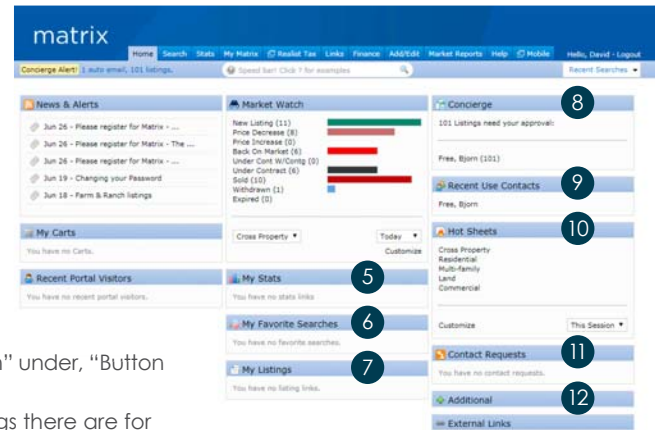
matrix

Home Search Stats My Matrix Realist Tax Links Finance Add/Edit Market Reports Help Mobile Hello, David - Logout

Concierge Alert! 1 auto email, 101 listings. Speed bar! Click ? for examples Recent Searches

News & Alerts
Jun 26 - Please register for Matrix - ...
Jun 26 - Please register for Matrix - The ...
Jun 26 - Please register for Matrix - ...
Jun 19 - Changing your Password
Jun 18 - Farm & Ranch listings

My Carts
You have no Carts.

Recent Portal Visitors
You have no recent portal visitors.

Market Watch
New Listing (11)
Price Decrease (8)
Price Increase (0)
Back On Market (6)
Under Cont W/Contg (0)
Under Contract (6)
Sold (10)
Withdrawn (1)
Expired (0)
Cross Property Today
Customize

My Stats 5
You have no stats links

My Favorite Searches 6
You have no favorite searches.

My Listings 7
You have no listing links.

Concierge 8
101 Listings need your approval:
Free, Bjorn (101)

Recent Use Contacts 9
Free, Bjorn

Hot Sheets 10
Cross Property
Residential
Multi-family
Land
Commercial
Customize This Session

Contact Requests 11
You have no contact requests.

Additional 12

External Links

n" under, "Button

as there are for